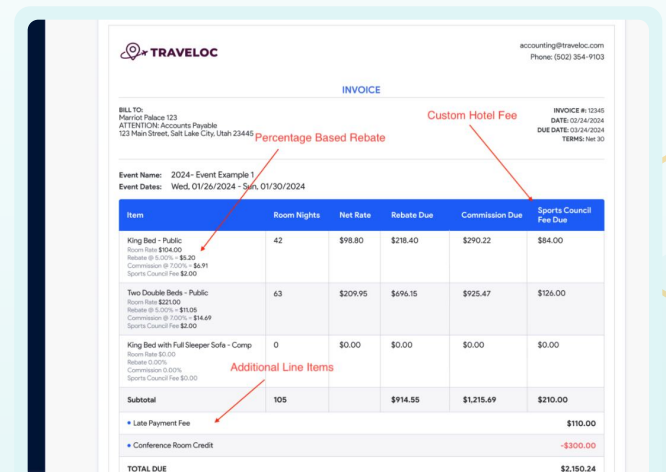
TRAVELOC

accounting@traveloc.com
Phone: (502) 354-9103

INVOICE

BILL TO:
Marriot Palace 123
ATTENTION: Accounts Payable
123 Main Street, Salt Lake City, Utah 23445

INVOICE #: 12345
DATE: 02/24/2024
DUE DATE: 03/24/2024
TERMS: Net 30

Custom Hotel Fee

Percentage Based Rebate

Event Name: 2024- Event Example 1
Event Dates: Wed, 01/26/2024 - Sun, 01/30/2024

| Item | Room Nights | Net Rate | Rebate Due | Commission Due | Sports Council Fee Due |
|---|---|---|---|---|---|
| King Bed - Public<br>Room Rate $104.00<br>Rebate @ 5.00% = $5.20<br>Commission @ 7.00% = $6.91<br>Sports Council Fee $2.00 | 42 | $98.80 | $218.40 | $290.22 | $84.00 |
| Two Double Beds - Public<br>Room Rate $221.00<br>Rebate @ 5.00% = $11.05<br>Commission @ 7.00% = $14.69<br>Sports Council Fee $2.00 | 63 | $209.95 | $696.15 | $925.47 | $126.00 |
| King Bed with Full Sleeper Sofa - Comp<br>Room Rate $0.00<br>Rebate 0.00%<br>Commission 0.00%<br>Sports Council Fee $0.00 | 0 | $0.00 | $0.00 | $0.00 | $0.00 |
| Subtotal | 105 | | $914.55 | $1,215.69 | $210.00 |

Additional Line Items

• Late Payment Fee $110.00

• Conference Room Credit -$300.00

TOTAL DUE $2,150.24